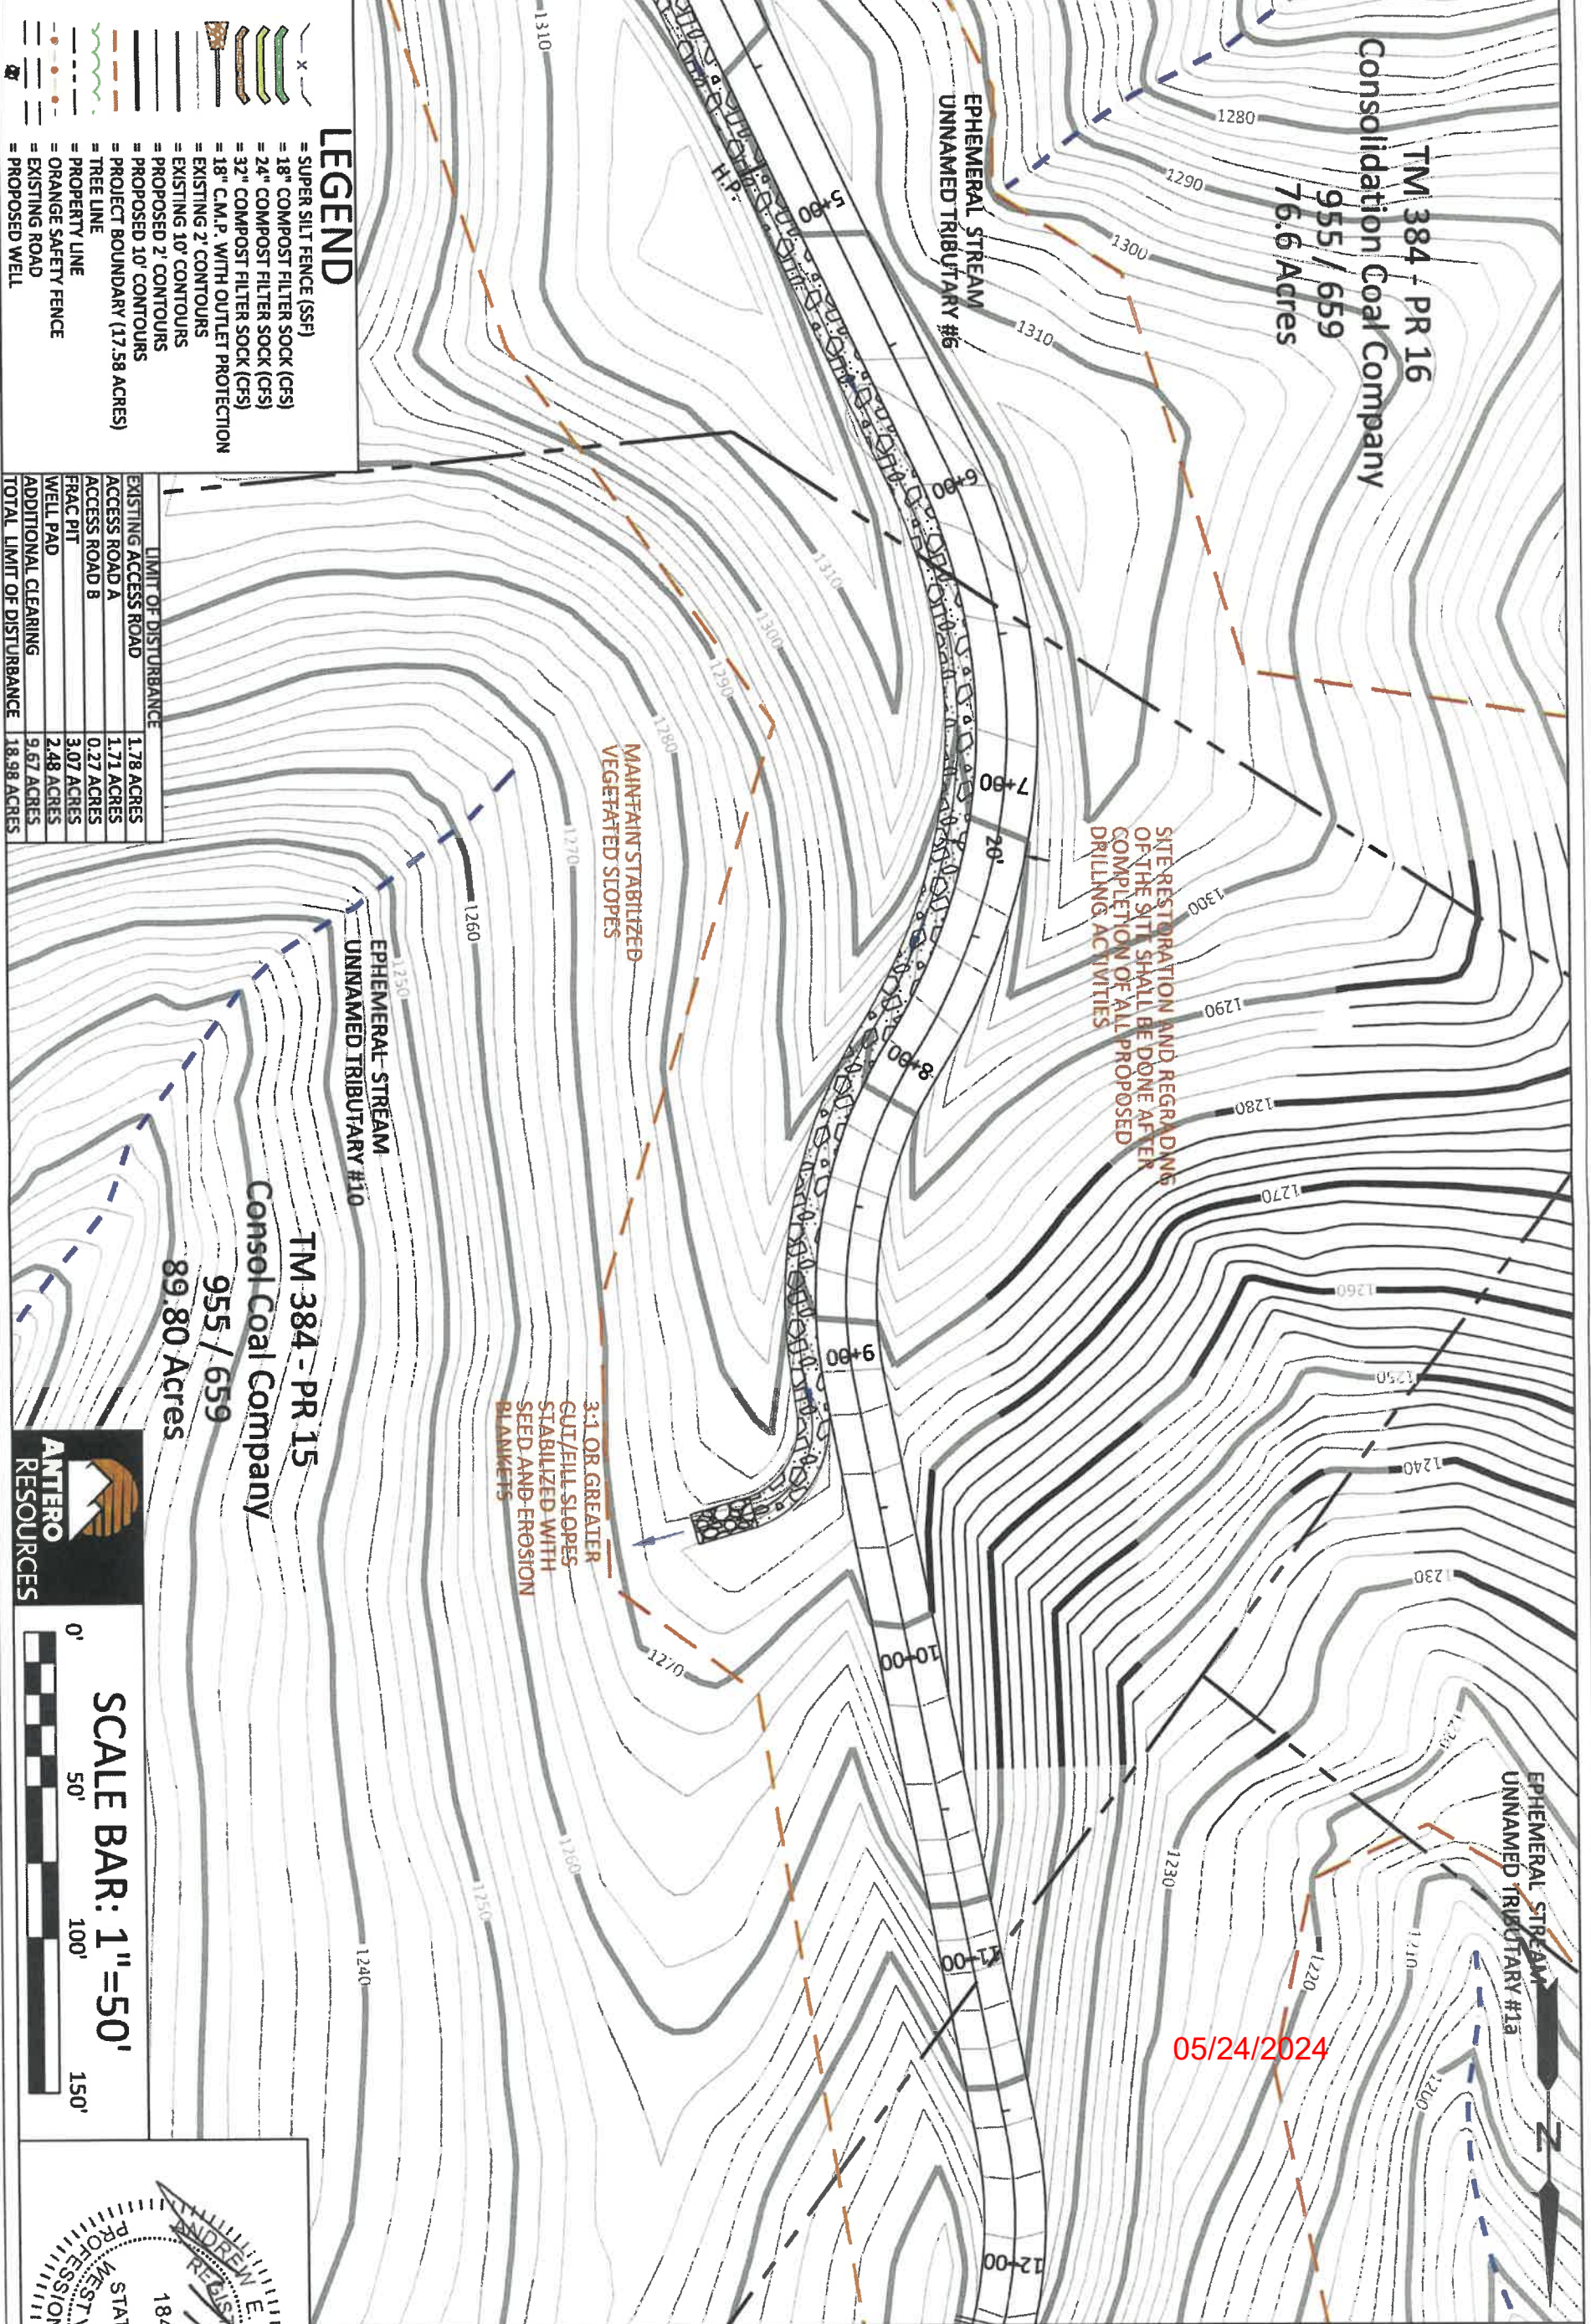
LEGEND

= SUPER SILT FENCE (SSF)
= 18" COMPOST FILTER SOCK (CFS)
= 24" COMPOST FILTER SOCK (CFS)
= 32" COMPOST FILTER SOCK (CFS)
= 18" C.M.P. WITH OUTLET PROTECTION
= EXISTING 2' CONTOURS
= EXISTING 10' CONTOURS
= PROPOSED 2' CONTOURS
= PROPOSED 10' CONTOURS
= PROJECT BOUNDARY (17.58 ACRES)
= TREE LINE
= PROPERTY LINE
= ORANGE SAFETY FENCE
= EXISTING ROAD
= PROPOSED WELL

| LIMIT OF DISTURBANCE | |
|---|---|
| EXISTING ACCESS ROAD | 1.78 ACRES |
| ACCESS ROAD A | 1.71 ACRES |
| ACCESS ROAD B | 0.27 ACRES |
| FRAC PIT | 3.07 ACRES |
| WELL PAD | 2.48 ACRES |
| ADDITIONAL CLEARING | 9.67 ACRES |
| TOTAL LIMIT OF DISTURBANCE | 18.98 ACRES |

TM 384 - PR 16
Consolidation Coal Company
955 / 659
76.6 Acres

EPHEMERAL STREAM
UNNAMED TRIBUTARY #6

H.P.

5+00
6+00
7+00
8+00
9+00
10+00
11+00
12+00
20'

1310
1280
1290
1300
1310
1300
1290
1280
1270
1260
1250
1240
1230
1220
1210
1200
1270
1260
1250
1240
1230

SITE RESTORATION AND REGRADING OF THE SITE SHALL BE DONE AFTER COMPLETION OF ALL PROPOSED DRILLING ACTIVITIES

MAINTAIN STABILIZED VEGETATED SLOPES

3:1 OR GREATER CUT/FILL SLOPES STABILIZED WITH SEED AND EROSION BLANKETS

EPHEMERAL STREAM
UNNAMED TRIBUTARY #10

TM 384 - PR 15
Consol Coal Company
955 / 659
89.80 Acres

EPHEMERAL STREAM
UNNAMED TRIBUTARY #13

N

05/24/2024

ANTERO RESOURCES

SCALE BAR: 1"=50'
0'
50'
100'
150'

ANDREW E. REGIS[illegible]
STATE OF WEST V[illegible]
PROFESSIONAL
184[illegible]